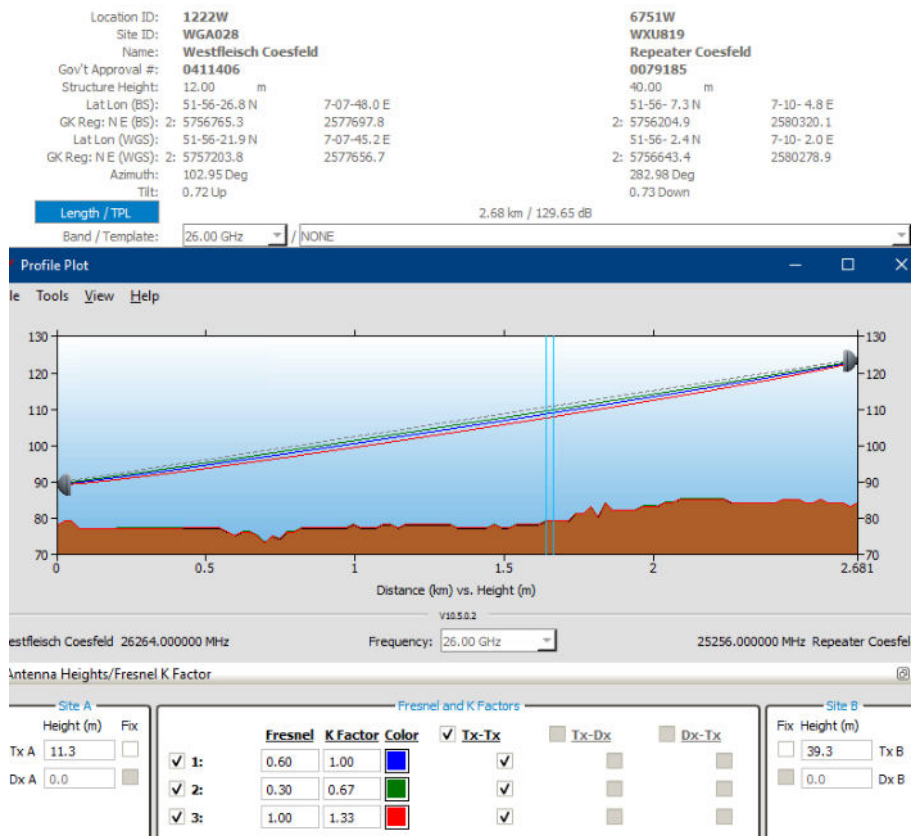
| | | | | |
|---|---|---|---|---|
| Location ID: | 1222W | | 6751W | |
| Site ID: | WGA028 | | WXU819 | |
| Name: | Westfleisch Coesfeld | | Repeater Coesfeld | |
| Gov't Approval #: | 0411406 | | 0079185 | |
| Structure Height: | 12.00 m | | 40.00 m | |
| Lat Lon (BS): | 51-56-26.8 N | 7-07-48.0 E | 51-56- 7.3 N | 7-10- 4.8 E |
| GK Reg: N E (BS): | 2: 5756765.3 | 2577697.8 | 2: 5756204.9 | 2580320.1 |
| Lat Lon (WGS): | 51-56-21.9 N | 7-07-45.2 E | 51-56- 2.4 N | 7-10- 2.0 E |
| GK Reg: N E (WGS): | 2: 5757203.8 | 2577656.7 | 2: 5756643.4 | 2580278.9 |
| Azimuth: | 102.95 Deg | | 282.98 Deg | |
| Tilt: | 0.72 Up | | 0.73 Down | |

Length / TPL 2.68 km / 129.65 dB
Band / Template: 26.00 GHz / NONE

Profile Plot

le Tools View Help

130 120 110 100 90 80 70
0 0.5 1 1.5 2 2.681
Distance (km) vs. Height (m)
V10.5.0.2

estfleisch Coesfeld 26264.000000 MHz Frequency: 26.00 GHz 25256.000000 MHz Repeater Coesfel

Antenna Heights/Fresnel K Factor

Site A
Height (m) Fix
Tx A 11.3
Dx A 0.0

Fresnel and K Factors
| | Fresnel | K Factor | Color | Tx-Tx | Tx-Dx | Dx-Tx |
|---|---|---|---|---|---|---|
| ✓ 1: | 0.60 | 1.00 | | ✓ | | |
| ✓ 2: | 0.30 | 0.67 | | ✓ | | |
| ✓ 3: | 1.00 | 1.33 | | ✓ | | |

Site B
Fix Height (m)
39.3 Tx B
0.0 Dx B